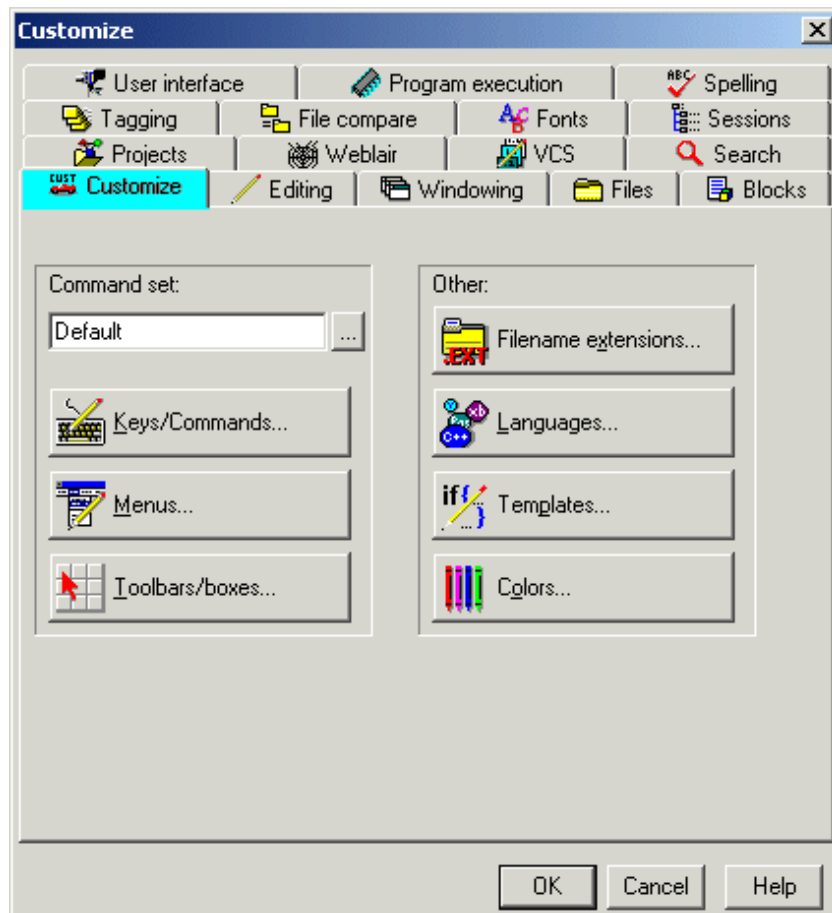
Customize

User interface
Program execution
Spelling
Tagging
File compare
Fonts
Sessions
Projects
Weblair
VCS
Search
Customize
Editing
Windowing
Files
Blocks

Command set:
Default
...
Keys/Commands...
Menus...
Toolbars/boxes...

Other:
Filename extensions...
Languages...
Templates...
Colors...

OK
Cancel
Help